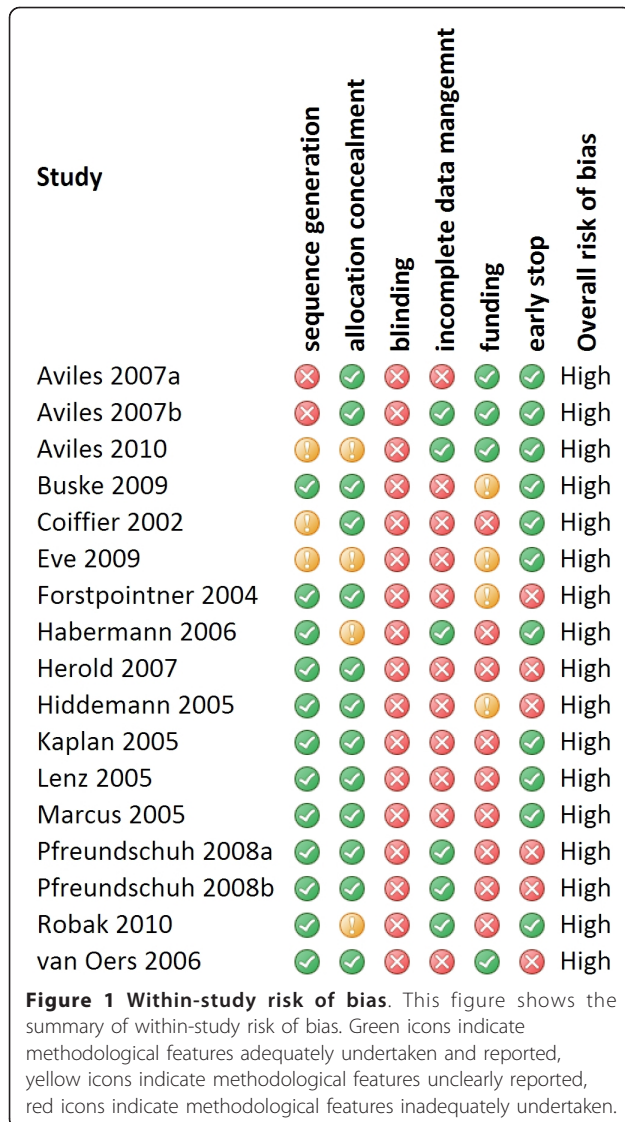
| Study | sequence generation | allocation concealment | blinding | incomplete data mangemnt | funding | early stop | Overall risk of bias |
|---|---|---|---|---|---|---|---|
| Aviles 2007a | | | | | | | High |
| Aviles 2007b | | | | | | | High |
| Aviles 2010 | ! | ! | | | | | High |
| Buske 2009 | | | | | ! | | High |
| Coiffier 2002 | ! | | | | | | High |
| Eve 2009 | ! | ! | | | ! | | High |
| Forstpointner 2004 | | | | | ! | | High |
| Habermann 2006 | | ! | | | | | High |
| Herold 2007 | | | | | | | High |
| Hiddemann 2005 | | | | | ! | | High |
| Kaplan 2005 | | | | | | | High |
| Lenz 2005 | | | | | | | High |
| Marcus 2005 | | | | | | | High |
| Pfreundschuh 2008a | | | | | | | High |
| Pfreundschuh 2008b | | | | | | | High |
| Robak 2010 | | ! | | | | | High |
| van Oers 2006 | | | | | | | High |

**Figure 1 Within-study risk of bias**. This figure shows the summary of within-study risk of bias. Green icons indicate methodological features adequately undertaken and reported, yellow icons indicate methodological features unclearly reported, red icons indicate methodological features inadequately undertaken.